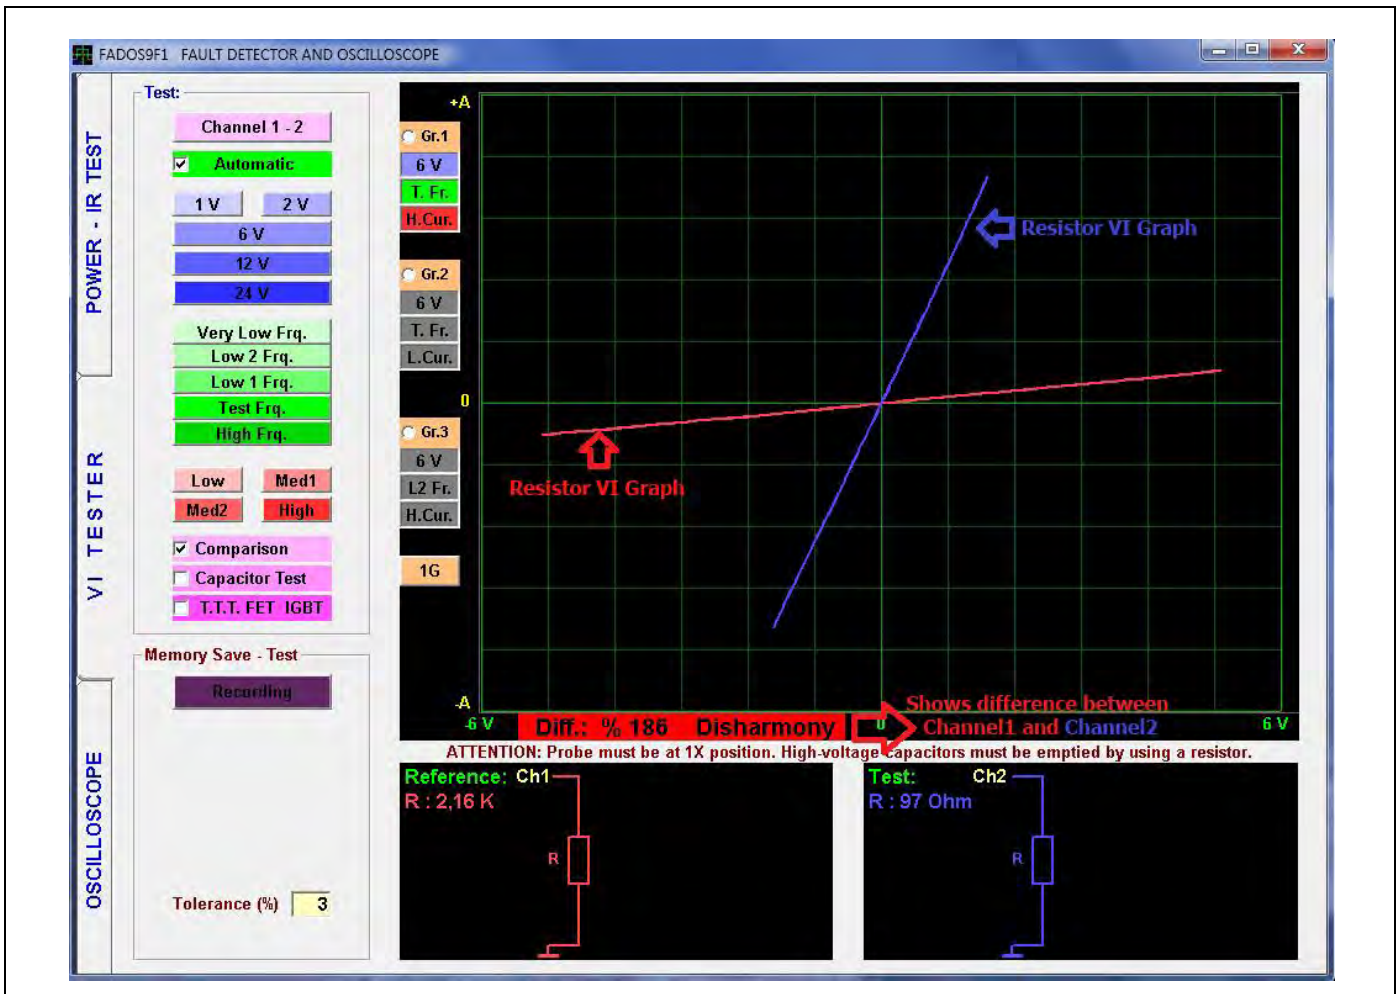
FADOS9F1 FAULT DETECTOR AND OSCILLOSCOPE

POWER - IR TEST

VI TESTER

OSCILLOSCOPE

Test:

Channel 1 - 2

Automatic

1 V

2 V

6 V

12 V

24 V

Very Low Frq.

Low 2 Frq.

Low 1 Frq.

Test Frq.

High Frq.

Low

Med1

Med2

High

Comparison

Capacitor Test

T.T.T. FET IGBT

Memory Save - Test

Recording

Tolerance (%) 3

Gr.1
6 V
T. Fr.
H.Cur.

Gr.2
6 V
T. Fr.
L.Cur.

Gr.3
6 V
L2 Fr.
H.Cur.

1G

+A

0

-A

-6 V

6 V

Resistor VI Graph

Resistor VI Graph

Shows difference between Channel1 and Channel2

Diff.: % 186 Disharmony

ATTENTION: Probe must be at 1X position. High-voltage capacitors must be emptied by using a resistor.

Reference: Ch1
R : 2,16 K
R

Test: Ch2
R : 97 Ohm
R